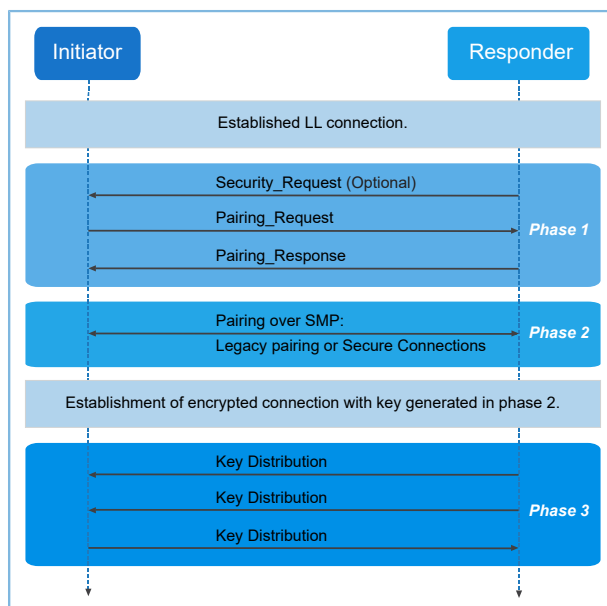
Initiator

Responder

Established LL connection.

Security_Request (Optional)

Pairing_Request

Pairing_Response

Phase 1

Pairing over SMP:
Legacy pairing or Secure Connections

Phase 2

Establishment of encrypted connection with key generated in phase 2.

Key Distribution

Key Distribution

Key Distribution

Phase 3